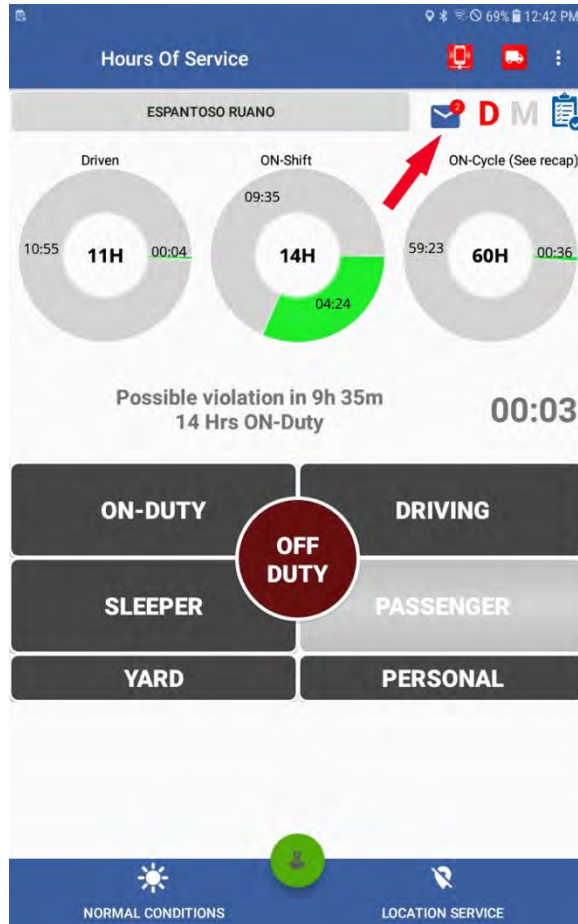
69% 12:42 PM

Hours Of Service

ESPANTOSO RUANO

2 D M

Driven
10:55 11H 00:04

ON-Shift
09:35 14H 04:24

ON-Cycle (See recap)
59:23 60H 00:36

Possible violation in 9h 35m
14 Hrs ON-Duty

00:03

ON-DUTY
DRIVING
OFF DUTY
SLEEPER
PASSENGER
YARD
PERSONAL

NORMAL CONDITIONS
LOCATION SERVICE